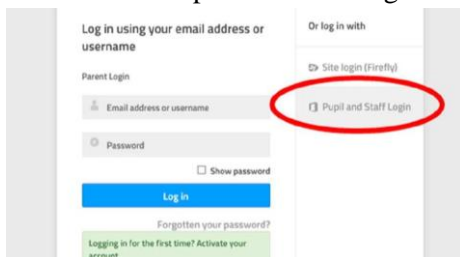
Log in using your email address or username

Parent Login

Email address or username

Password

Show password

Log in

Forgotten your password?

Logging in for the first time? Activate your account

Or log in with

Site login (Firefly)

Pupil and Staff Login